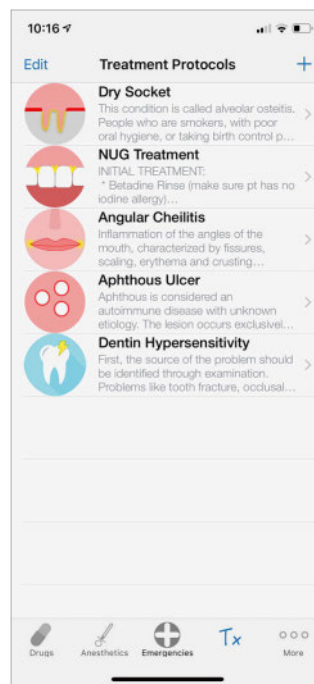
10:16

Edit Treatment Protocols +

Dry Socket
This condition is called alveolar osteitis. People who are smokers, with poor oral hygiene, or taking birth control p...

NUG Treatment
INITIAL TREATMENT:
* Betadine Rinse (make sure pt has no iodine allergy)...

Angular Cheilitis
Inflammation of the angles of the mouth, characterized by fissures, scaling, erythema and crusting...

Aphthous Ulcer
Aphthous is considered an autoimmune disease with unknown etiology. The lesion occurs exclusivel...

Dentin Hypersensitivity
First, the source of the problem should be identified through examination. Problems like tooth fracture, occlusal...

Drugs Anesthetics Emergencies Tx More